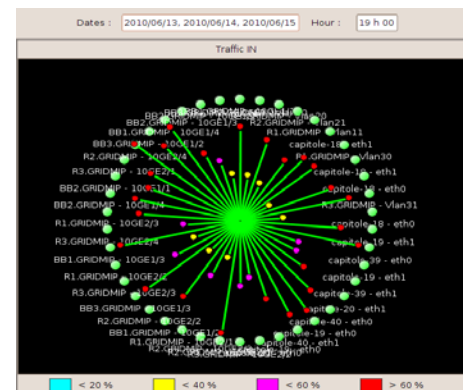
Dates : 2010/06/13, 2010/06/14, 2010/06/15 Hour : 19 h 00

Traffic IN

BB2.GRIDMIP - 10GE1/3
BB1.GRIDMIP - 10GE1/4
BB3.GRIDMIP - 10GE1/2
R2.GRIDMIP - 10GE2/4
R3.GRIDMIP - 10GE2/1
BB2.GRIDMIP - 10GE1/1
BB2.GRIDMIP - 10GE2/4
R1.GRIDMIP - 10GE2/3
R3.GRIDMIP - 10GE1/4
BB1.GRIDMIP - 10GE1/3
R1.GRIDMIP - 10GE2/2
R3.GRIDMIP - 10GE2/3
BB3.GRIDMIP - 10GE1/3
R2.GRIDMIP - 10GE2/2
BB1.GRIDMIP - 10GE1/1
R1.GRIDMIP - 10GE1/1
R2.GRIDMIP - Vlan21
R1.GRIDMIP - Vlan11
capitole-18 - eth1
R1.GRIDMIP - Vlan30
capitole-18 - eth1
capitole-19 - eth0
R1.GRIDMIP - Vlan31
capitole-18 - eth0
capitole-18 - eth1
capitole-39 - eth0
capitole-19 - eth1
capitole-39 - eth1
capitole-20 - eth1
capitole-40 - eth0
capitole-19 - eth0
capitole-40 - eth1

< 20 % < 40 % < 60 % > 60 %